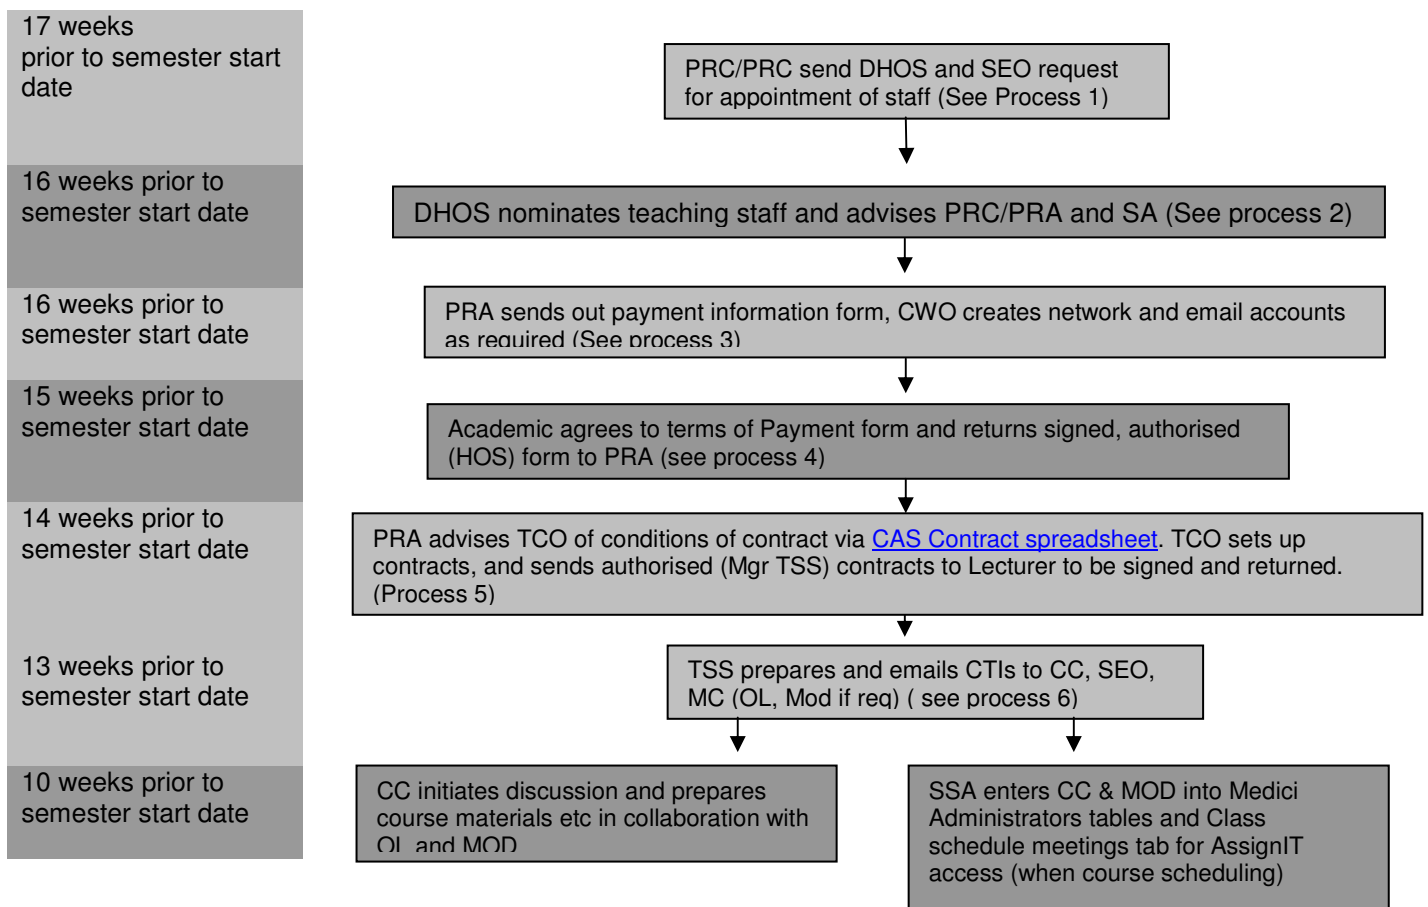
17 weeks prior to semester start date

PRC/PRC send DHOS and SEO request for appointment of staff (See Process 1)

16 weeks prior to semester start date

DHOS nominates teaching staff and advises PRC/PRA and SA (See process 2)

16 weeks prior to semester start date

PRA sends out payment information form, CWO creates network and email accounts as required (See process 3)

15 weeks prior to semester start date

Academic agrees to terms of Payment form and returns signed, authorised (HOS) form to PRA (see process 4)

14 weeks prior to semester start date

PRA advises TCO of conditions of contract via CAS Contract spreadsheet. TCO sets up contracts, and sends authorised (Mgr TSS) contracts to Lecturer to be signed and returned. (Process 5)

13 weeks prior to semester start date

TSS prepares and emails CTIs to CC, SEO, MC (OL, Mod if req) ( see process 6)

10 weeks prior to semester start date

CC initiates discussion and prepares course materials etc in collaboration with OL and MOD

SSA enters CC & MOD into Medici Administrators tables and Class schedule meetings tab for AssignIT access (when course scheduling)